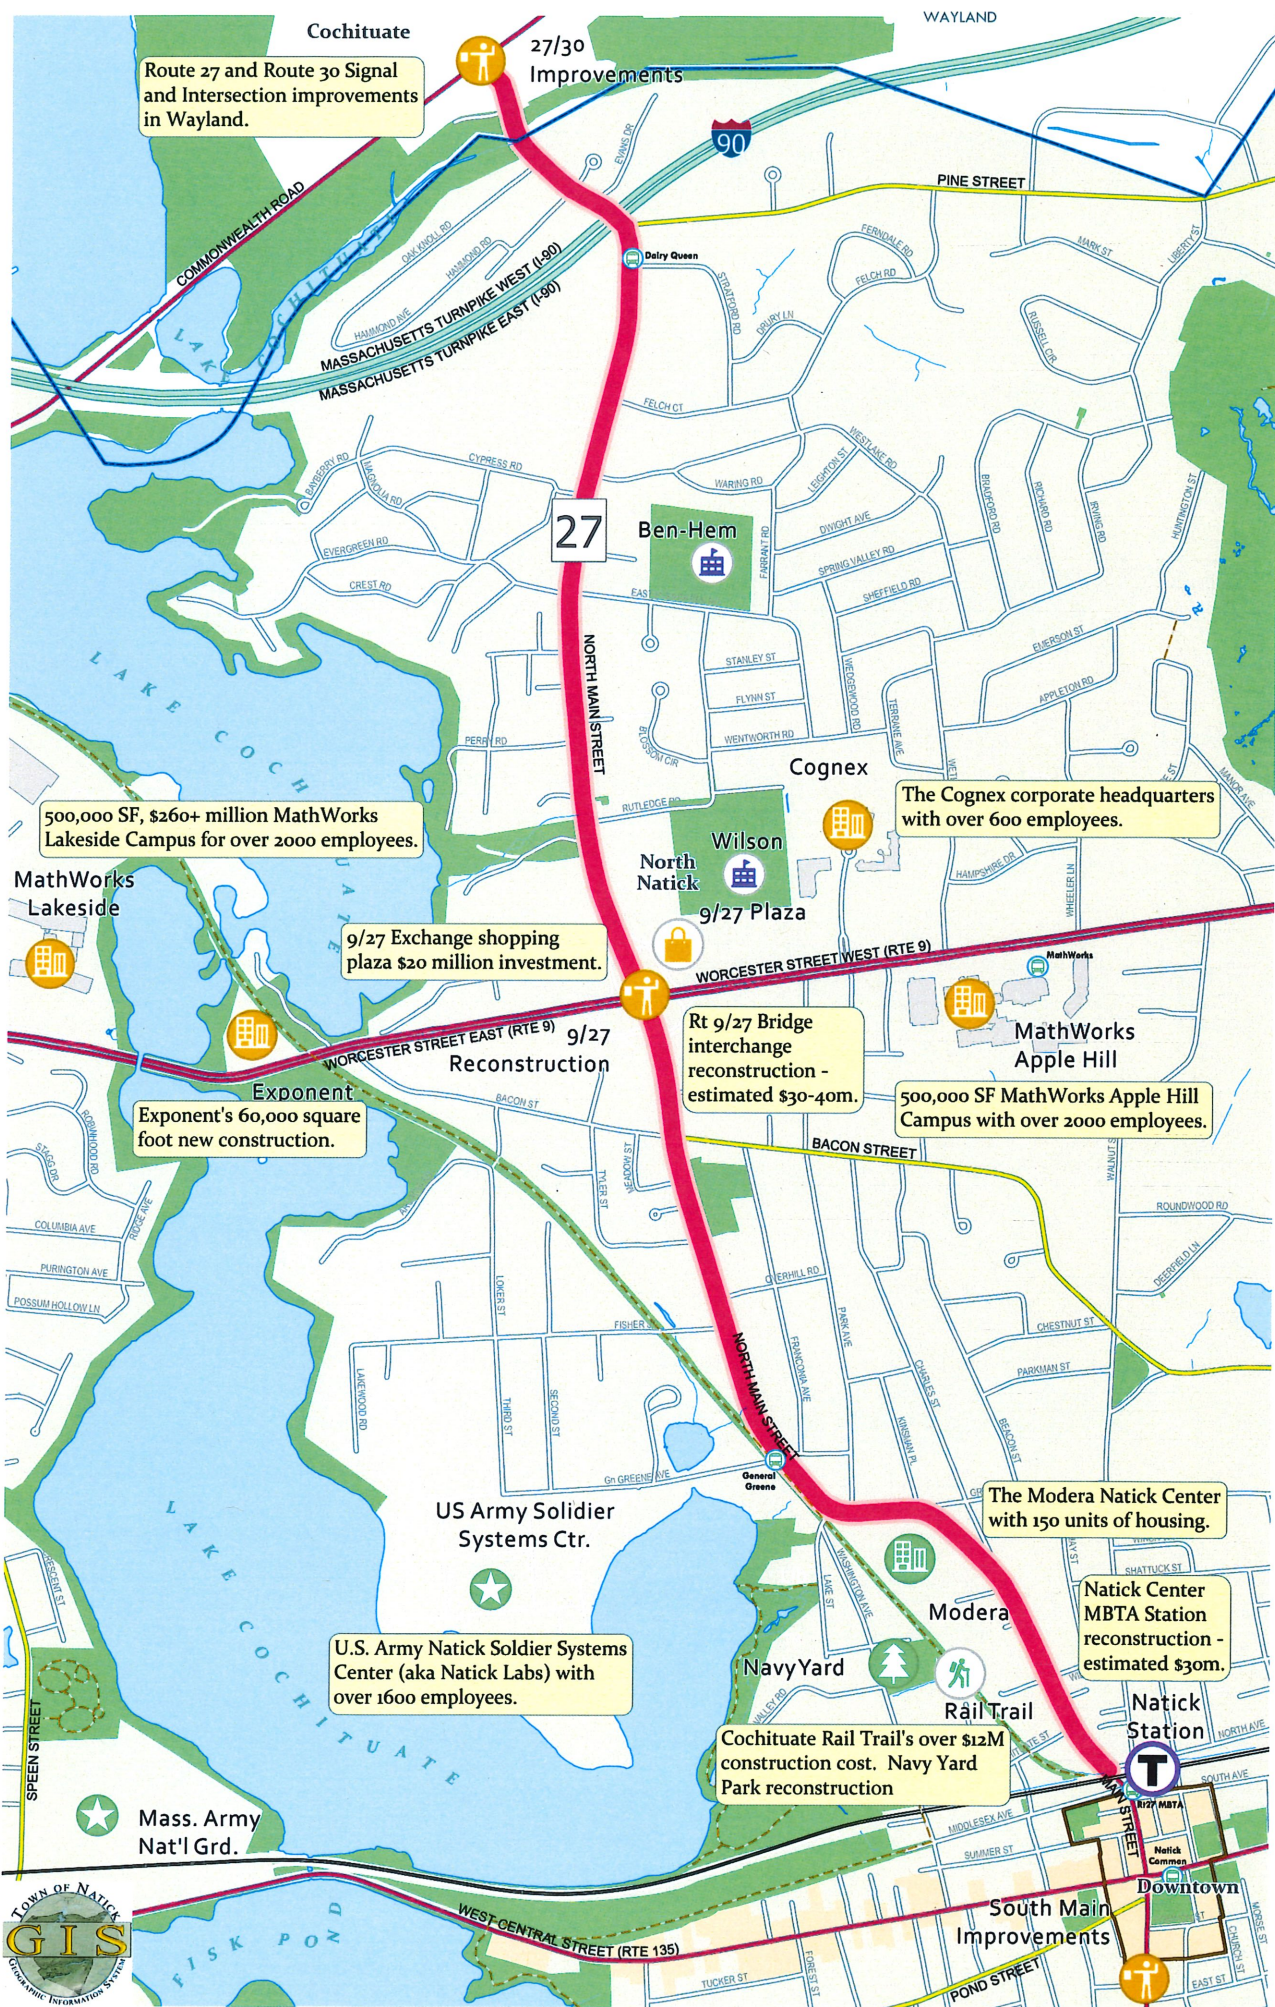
Cochituate

WAYLAND

Route 27 and Route 30 Signal and Intersection improvements in Wayland.

27/30 Improvements

90

PINE STREET

COMMONWEALTH ROAD

LAKE COCHITUATE

MASSACHUSETTS TURNPIKE WEST (I-90)

MASSACHUSETTS TURNPIKE EAST (I-90)

Dairy Queen

27

Ben-Hem

NORTH MAIN STREET

LAKE COCHITUATE

Cognex

The Cognex corporate headquarters with over 600 employees.

500,000 SF, $260+ million MathWorks Lakeside Campus for over 2000 employees.

MathWorks Lakeside

Wilson

North Natick

9/27 Plaza

9/27 Exchange shopping plaza $20 million investment.

WORCESTER STREET WEST (RTE 9)

MathWorks

WORCESTER STREET EAST (RTE 9)

9/27 Reconstruction

Rt 9/27 Bridge interchange reconstruction - estimated $30-40m.

MathWorks Apple Hill

Exponent

Exponent's 60,000 square foot new construction.

500,000 SF MathWorks Apple Hill Campus with over 2000 employees.

BACON STREET

NORTH MAIN STREET

General Greene

US Army Solidier Systems Ctr.

The Modera Natick Center with 150 units of housing.

Modera

Natick Center MBTA Station reconstruction - estimated $30m.

U.S. Army Natick Soldier Systems Center (aka Natick Labs) with over 1600 employees.

Navy Yard

Rail Trail

Natick Station

LAKE COCHITUATE

Cochituate Rail Trail's over $12M construction cost. Navy Yard Park reconstruction

SPEEN STREET

Mass. Army Nat'l Grd.

MAIN STREET

Natick Common

Downtown

South Main Improvements

WEST CENTRAL STREET (RTE 135)

FISK POND

POND STREET

TOWN OF NATICK GIS GEOGRAPHIC INFORMATION SYSTEM